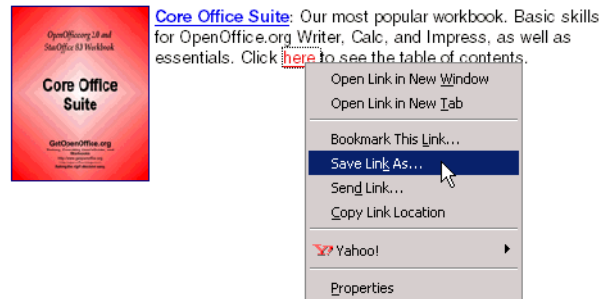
OpenOffice.org 2.0 and StarOffice 8.0 Workbook

Core Office Suite

GetOpenOffice.org

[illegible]

Core Office Suite: Our most popular workbook. Basic skills for OpenOffice.org Writer, Calc, and Impress, as well as essentials. Click here to see the table of contents.

Open Link in New Window
Open Link in New Tab
Bookmark This Link...
Save Link As...
Send Link...
Copy Link Location
Yahoo!
Properties